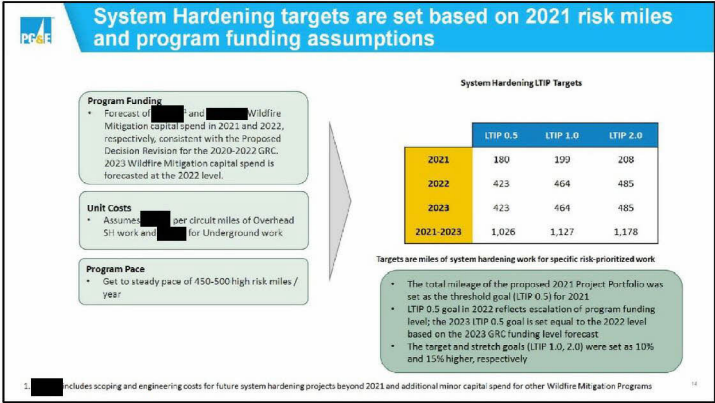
PG&E

System Hardening targets are set based on 2021 risk miles and program funding assumptions

Program Funding
• Forecast of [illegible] and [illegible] Wildfire Mitigation capital spend in 2021 and 2022, respectively, consistent with the Proposed Decision Revision for the 2020-2022 GRC. 2023 Wildfire Mitigation capital spend is forecasted at the 2022 level.

Unit Costs
• Assumes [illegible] per circuit miles of Overhead SH work and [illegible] for Underground work

Program Pace
• Get to steady pace of 450-500 high risk miles / year

System Hardening LTIP Targets

| | LTIP 0.5 | LTIP 1.0 | LTIP 2.0 |
|---|---|---|---|
| 2021 | 180 | 199 | 208 |
| 2022 | 423 | 464 | 485 |
| 2023 | 423 | 464 | 485 |
| 2021-2023 | 1,026 | 1,127 | 1,178 |

Targets are miles of system hardening work for specific risk-prioritized work

• The total mileage of the proposed 2021 Project Portfolio was set as the threshold goal (LTIP 0.5) for 2021
• LTIP 0.5 goal in 2022 reflects escalation of program funding level; the 2023 LTIP 0.5 goal is set equal to the 2022 level based on the 2023 GRC funding level forecast
• The target and stretch goals (LTIP 1.0, 2.0) were set as 10% and 15% higher, respectively

1. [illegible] includes scoping and engineering costs for future system hardening projects beyond 2021 and additional minor capital spend for other Wildfire Mitigation Programs

14